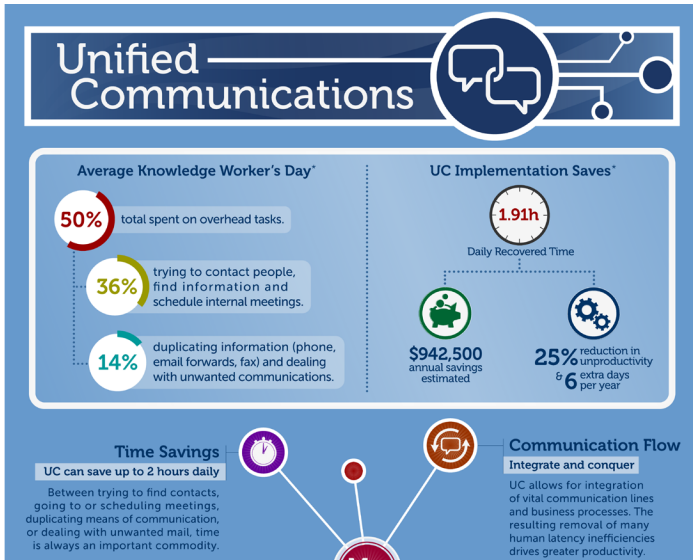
Unified Communications

Average Knowledge Worker's Day*

50% total spent on overhead tasks.

36% trying to contact people, find information and schedule internal meetings.

14% duplicating information (phone, email forwards, fax) and dealing with unwanted communications.

UC Implementation Saves*

1.91h

Daily Recovered Time

$942,500 annual savings estimated

25% reduction in unproductivity & 6 extra days per year

Time Savings

UC can save up to 2 hours daily

Between trying to find contacts, going to or scheduling meetings, duplicating means of communication, or dealing with unwanted mail, time is always an important commodity.

Communication Flow

Integrate and conquer

UC allows for integration of vital communication lines and business processes. The resulting removal of many human latency inefficiencies drives greater productivity.